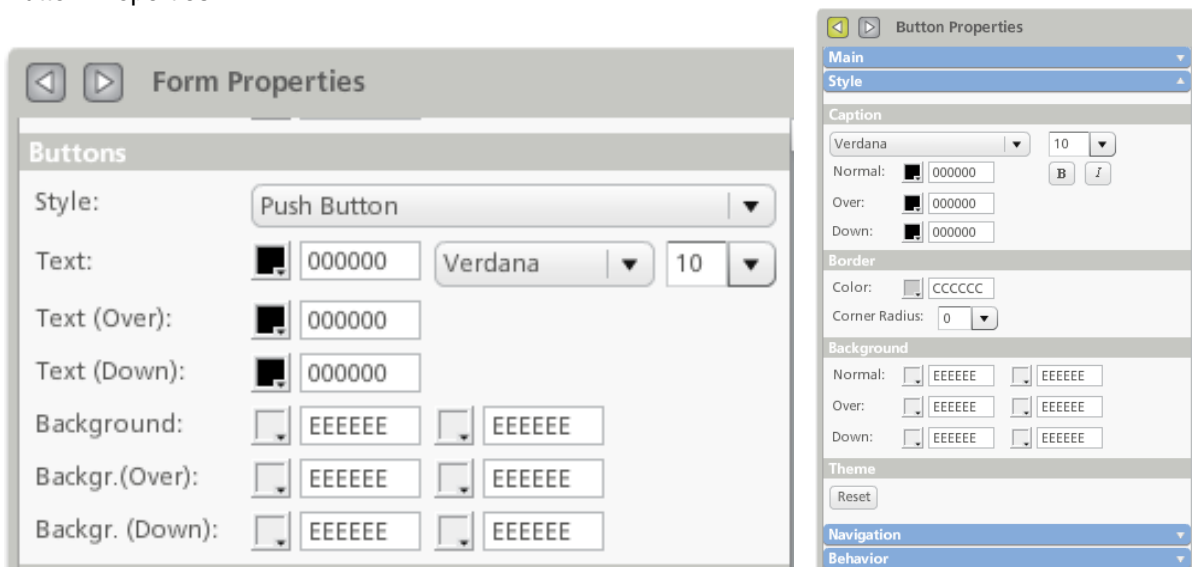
Form Properties

Buttons

Style: Push Button

Text: 000000 Verdana 10

Text (Over): 000000

Text (Down): 000000

Background: EEEEEE EEEEEE

Backgr.(Over): EEEEEE EEEEEE

Backgr. (Down): EEEEEE EEEEEE

Button Properties

Main

Style

Caption

Verdana 10

Normal: 000000 B I

Over: 000000

Down: 000000

Border

Color: CCCCCC

Corner Radius: 0

Background

Normal: EEEEEE EEEEEE

Over: EEEEEE EEEEEE

Down: EEEEEE EEEEEE

Theme

Reset

Navigation

Behavior